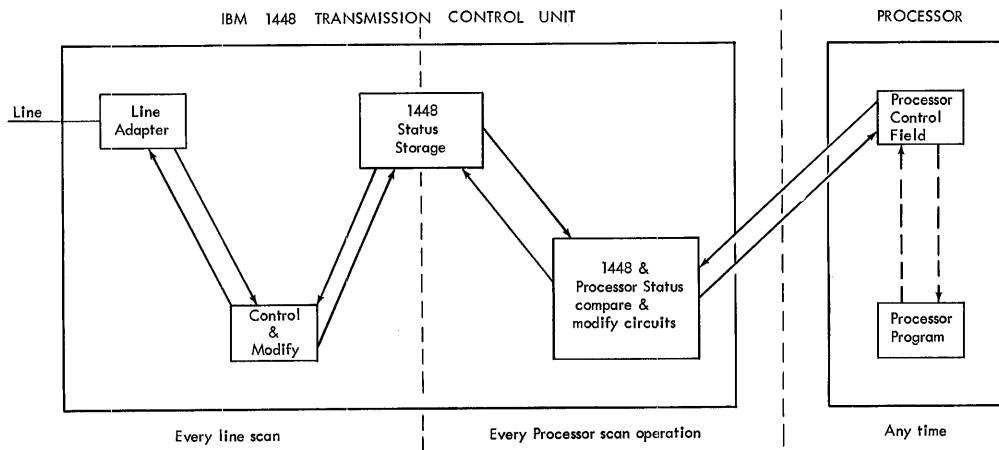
IBM 1448 TRANSMISSION CONTROL UNIT

PROCESSOR

Line

Line Adapter

1448 Status Storage

Processor Control Field

Control & Modify

1448 & Processor Status compare & modify circuits

Processor Program

Every line scan

Every Processor scan operation

Any time